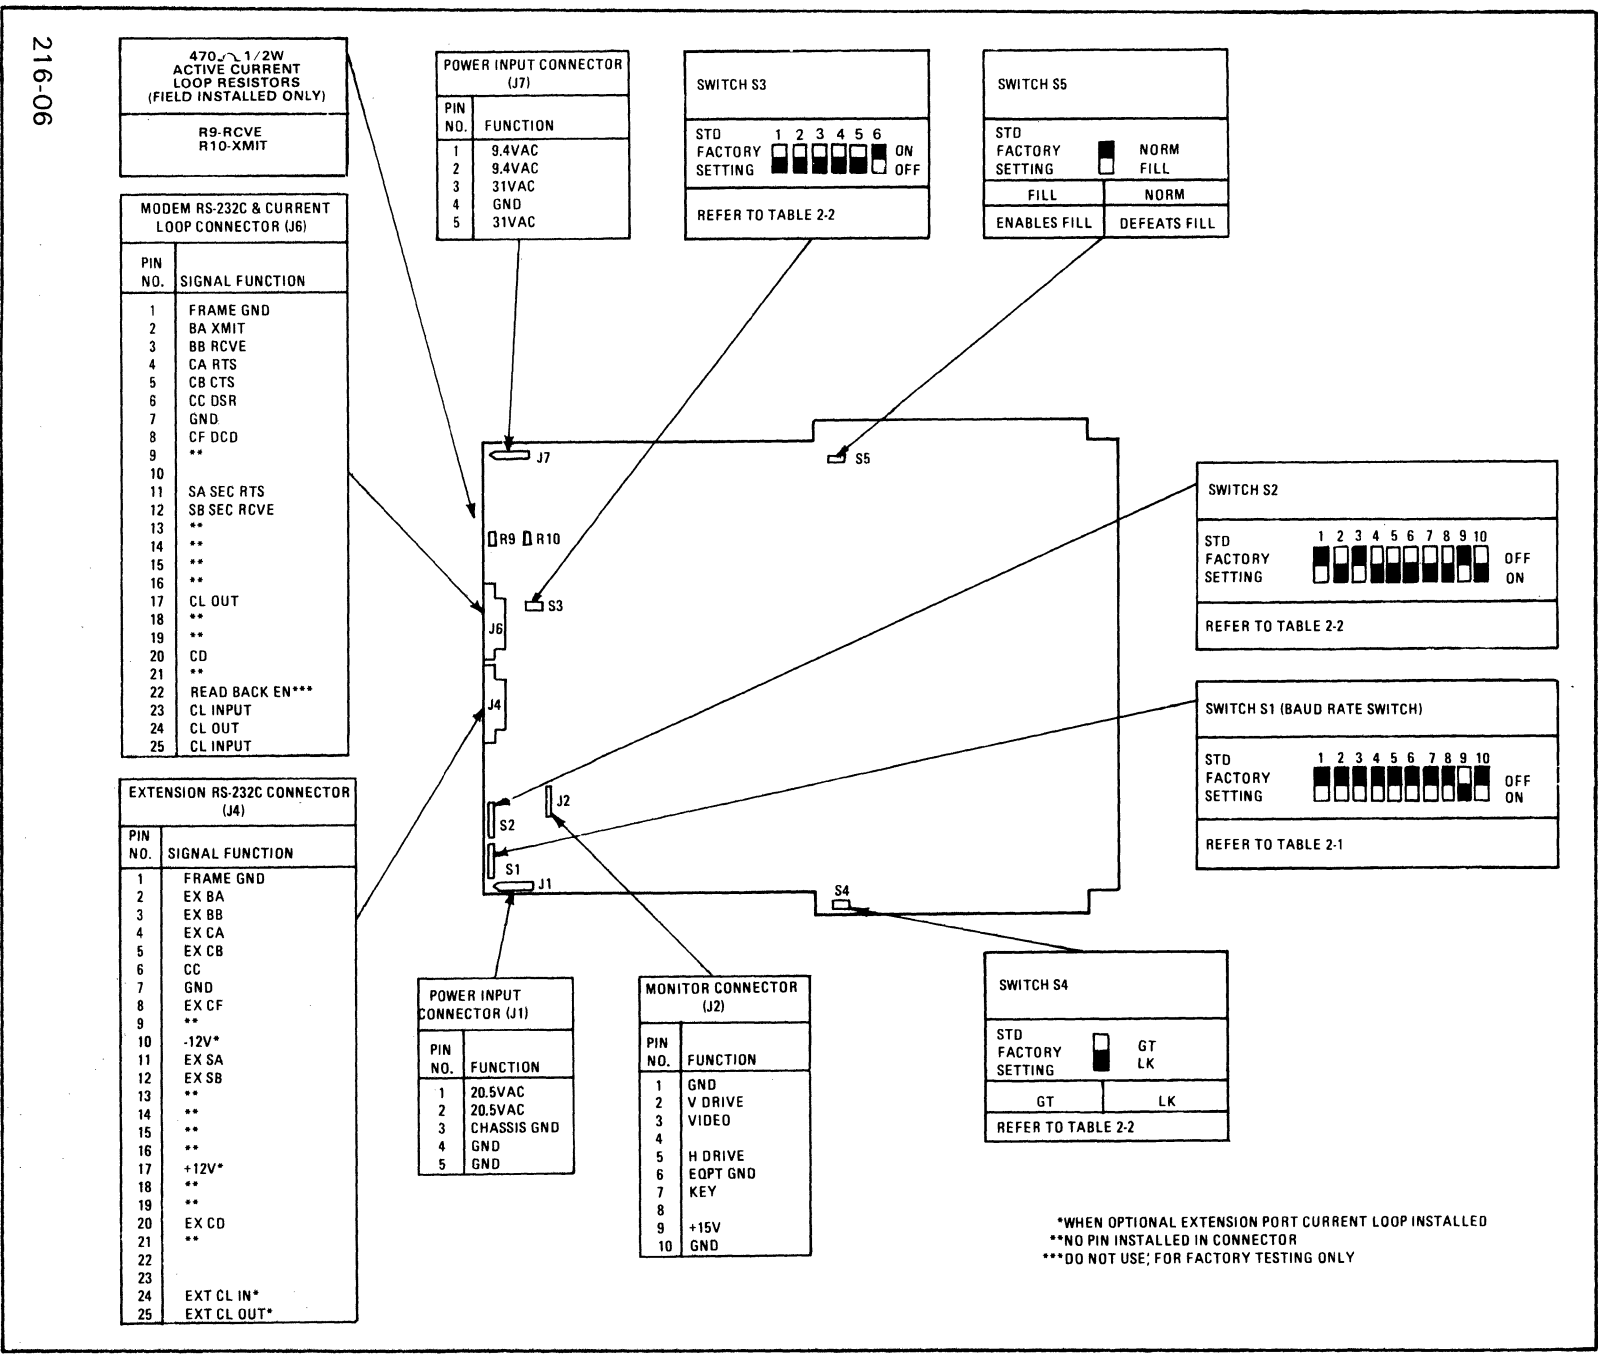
216-06

$470\Omega$ 1/2W ACTIVE CURRENT LOOP RESISTORS (FIELD INSTALLED ONLY)

R9-RCVE
R10-XMIT

POWER INPUT CONNECTOR (J7)

| PIN NO. | FUNCTION |
|---|---|
| 1 | 9.4VAC |
| 2 | 9.4VAC |
| 3 | 31VAC |
| 4 | GND |
| 5 | 31VAC |

SWITCH S3

STD FACTORY SETTING 1 2 3 4 5 6 ON OFF

REFER TO TABLE 2-2

SWITCH S5

STD FACTORY SETTING NORM FILL

| FILL | NORM |
|---|---|
| ENABLES FILL | DEFEATS FILL |

MODEM RS-232C & CURRENT LOOP CONNECTOR (J6)

| PIN NO. | SIGNAL FUNCTION |
|---|---|
| 1 | FRAME GND |
| 2 | BA XMIT |
| 3 | BB RCVE |
| 4 | CA RTS |
| 5 | CB CTS |
| 6 | CC DSR |
| 7 | GND |
| 8 | CF DCD |
| 9 | ** |
| 10 | |
| 11 | SA SEC RTS |
| 12 | SB SEC RCVE |
| 13 | ** |
| 14 | ** |
| 15 | ** |
| 16 | ** |
| 17 | CL OUT |
| 18 | ** |
| 19 | ** |
| 20 | CD |
| 21 | ** |
| 22 | READ BACK EN*** |
| 23 | CL INPUT |
| 24 | CL OUT |
| 25 | CL INPUT |

J7 S5 R9 R10 S3 J6 J4 S2 J2 S1 J1 S4

SWITCH S2

STD FACTORY SETTING 1 2 3 4 5 6 7 8 9 10 OFF ON

REFER TO TABLE 2-2

SWITCH S1 (BAUD RATE SWITCH)

STD FACTORY SETTING 1 2 3 4 5 6 7 8 9 10 OFF ON

REFER TO TABLE 2-1

EXTENSION RS-232C CONNECTOR (J4)

| PIN NO. | SIGNAL FUNCTION |
|---|---|
| 1 | FRAME GND |
| 2 | EX BA |
| 3 | EX BB |
| 4 | EX CA |
| 5 | EX CB |
| 6 | CC |
| 7 | GND |
| 8 | EX CF |
| 9 | ** |
| 10 | -12V* |
| 11 | EX SA |
| 12 | EX SB |
| 13 | ** |
| 14 | ** |
| 15 | ** |
| 16 | ** |
| 17 | +12V* |
| 18 | ** |
| 19 | ** |
| 20 | EX CD |
| 21 | ** |
| 22 | |
| 23 | |
| 24 | EXT CL IN* |
| 25 | EXT CL OUT* |

POWER INPUT CONNECTOR (J1)

| PIN NO. | FUNCTION |
|---|---|
| 1 | 20.5VAC |
| 2 | 20.5VAC |
| 3 | CHASSIS GND |
| 4 | GND |
| 5 | GND |

MONITOR CONNECTOR (J2)

| PIN NO. | FUNCTION |
|---|---|
| 1 | GND |
| 2 | V DRIVE |
| 3 | VIDEO |
| 4 | |
| 5 | H DRIVE |
| 6 | EQPT GND |
| 7 | KEY |
| 8 | |
| 9 | +15V |
| 10 | GND |

SWITCH S4

STD FACTORY SETTING GT LK

| GT | LK |
|---|---|

REFER TO TABLE 2-2

*WHEN OPTIONAL EXTENSION PORT CURRENT LOOP INSTALLED
**NO PIN INSTALLED IN CONNECTOR
***DO NOT USE; FOR FACTORY TESTING ONLY